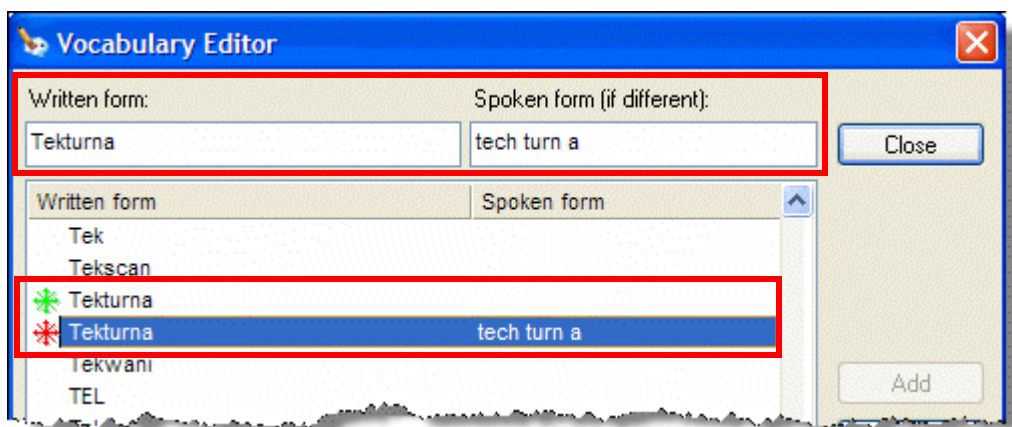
Vocabulary Editor

Written form:
Tekturna

Spoken form (if different):
tech turn a

Close

| Written form | Spoken form |
|---|---|
| Tek | |
| Tekscan | |
| Tekturna | |
| Tekturna | tech turn a |
| Tekwani | |
| TEL | |

Add